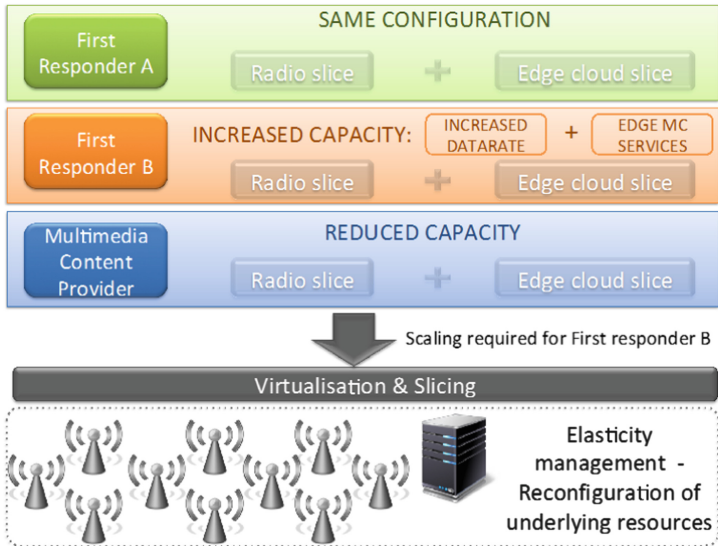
First Responder A

SAME CONFIGURATION

Radio slice + Edge cloud slice

First Responder B

INCREASED CAPACITY: INCREASED DATARATE + EDGE MC SERVICES

Radio slice + Edge cloud slice

Multimedia Content Provider

REDUCED CAPACITY

Radio slice + Edge cloud slice

Scaling required for First responder B

Virtualisation & Slicing

Elasticity management - Reconfiguration of underlying resources